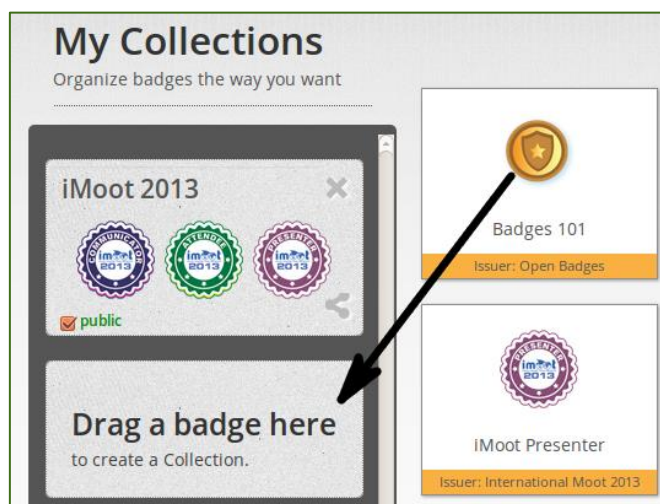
My Collections

Organize badges the way you want

iMoot 2013

COMMUNICATOR imoot 2013

ATTENDEE imoot 2013

PRESENTER imoot 2013

public

Drag a badge here

to create a Collection.

Badges 101

Issuer: Open Badges

PRESENTER imoot 2013

iMoot Presenter

Issuer: International Moot 2013